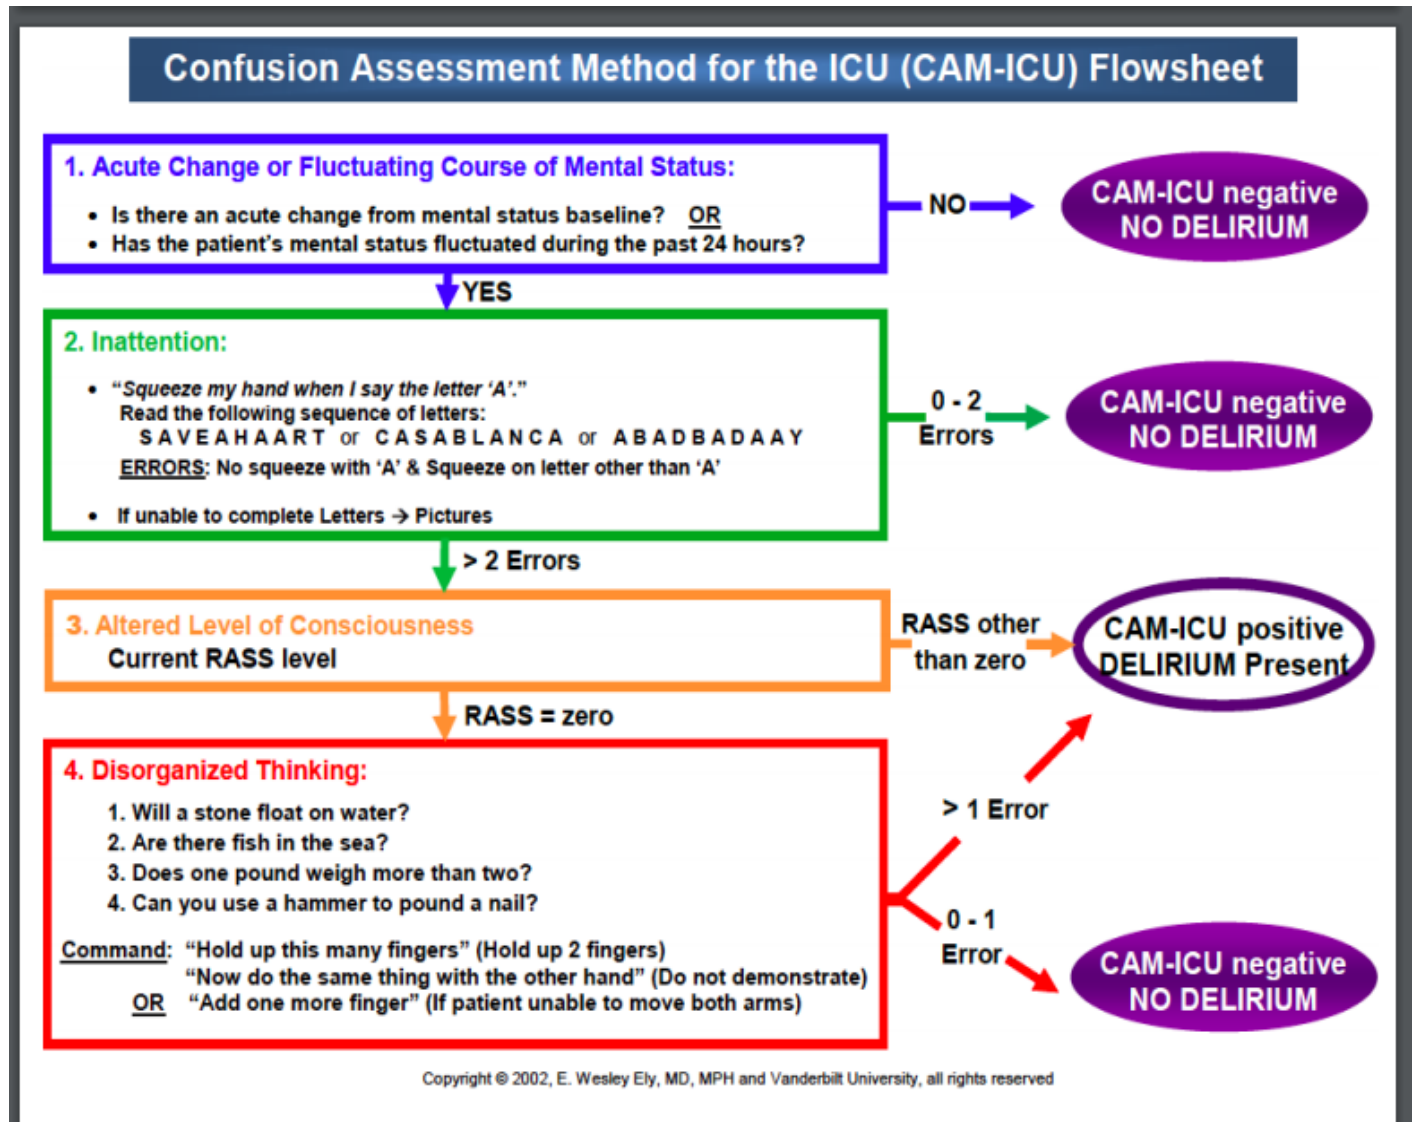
Confusion Assessment Method for the ICU (CAM-ICU) Flowsheet

1. Acute Change or Fluctuating Course of Mental Status:

• Is there an acute change from mental status baseline? OR
• Has the patient's mental status fluctuated during the past 24 hours?

NO

CAM-ICU negative
NO DELIRIUM

YES

2. Inattention:

• "Squeeze my hand when I say the letter 'A'."
Read the following sequence of letters:
S A V E A H A A R T or C A S A B L A N C A or A B A D B A D A A Y
ERRORS: No squeeze with 'A' & Squeeze on letter other than 'A'

• If unable to complete Letters → Pictures

0 - 2
Errors

CAM-ICU negative
NO DELIRIUM

> 2 Errors

3. Altered Level of Consciousness
Current RASS level

RASS other than zero

CAM-ICU positive
DELIRIUM Present

RASS = zero

4. Disorganized Thinking:

1. Will a stone float on water?
2. Are there fish in the sea?
3. Does one pound weigh more than two?
4. Can you use a hammer to pound a nail?

Command: "Hold up this many fingers" (Hold up 2 fingers)
"Now do the same thing with the other hand" (Do not demonstrate)
OR "Add one more finger" (If patient unable to move both arms)

> 1 Error

0 - 1
Error

CAM-ICU negative
NO DELIRIUM

Copyright © 2002, E. Wesley Ely, MD, MPH and Vanderbilt University, all rights reserved